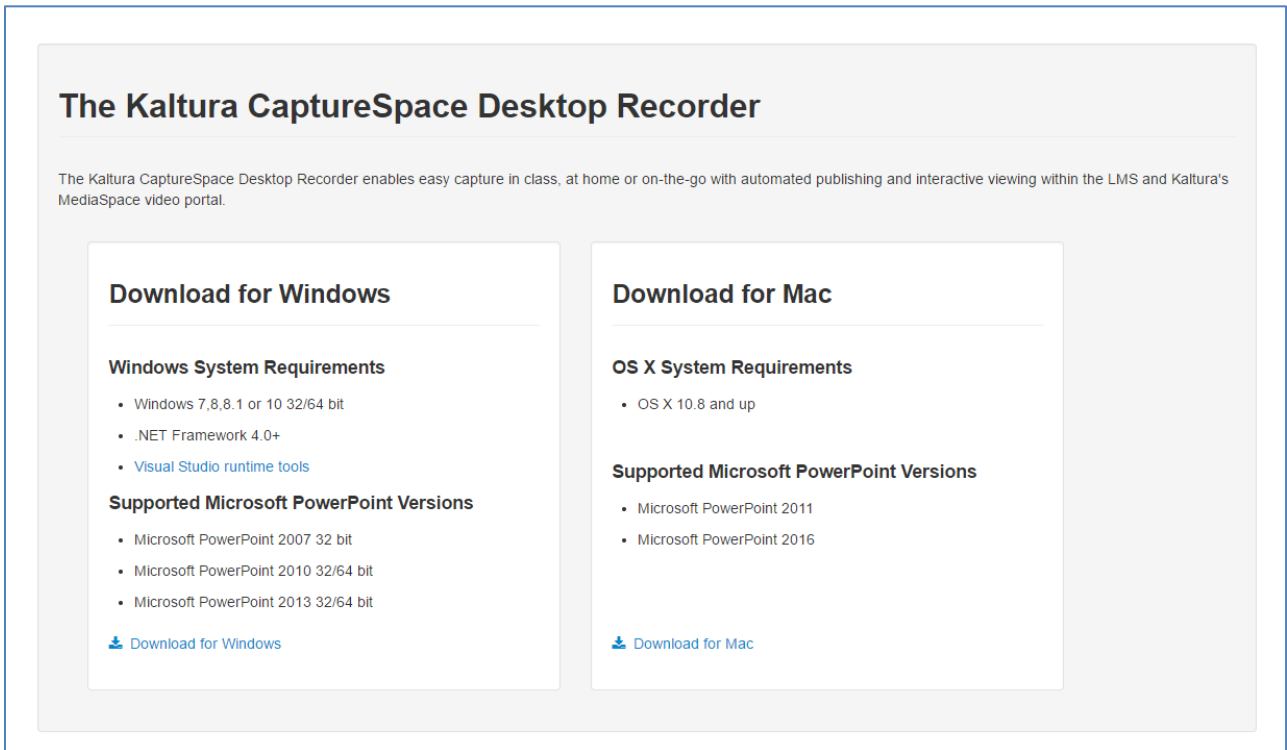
The Kaltura CaptureSpace Desktop Recorder

The Kaltura CaptureSpace Desktop Recorder enables easy capture in class, at home or on-the-go with automated publishing and interactive viewing within the LMS and Kaltura's MediaSpace video portal.

Download for Windows

Windows System Requirements

- Windows 7,8,8.1 or 10 32/64 bit
- .NET Framework 4.0+
- Visual Studio runtime tools

Supported Microsoft PowerPoint Versions

- Microsoft PowerPoint 2007 32 bit
- Microsoft PowerPoint 2010 32/64 bit
- Microsoft PowerPoint 2013 32/64 bit

Download for Windows

Download for Mac

OS X System Requirements

- OS X 10.8 and up

Supported Microsoft PowerPoint Versions

- Microsoft PowerPoint 2011
- Microsoft PowerPoint 2016

Download for Mac